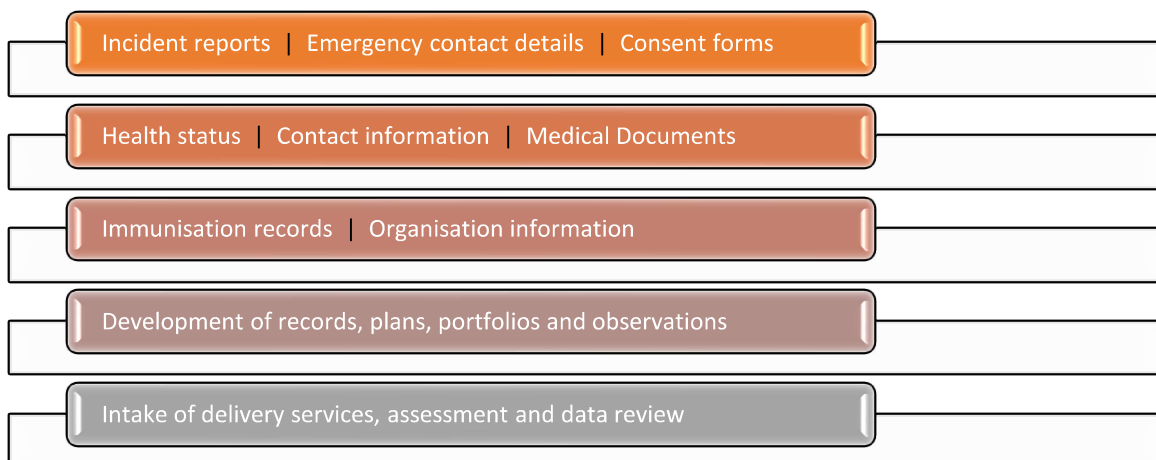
Incident reports | Emergency contact details | Consent forms

Health status | Contact information | Medical Documents

Immunisation records | Organisation information

Development of records, plans, portfolios and observations

Intake of delivery services, assessment and data review